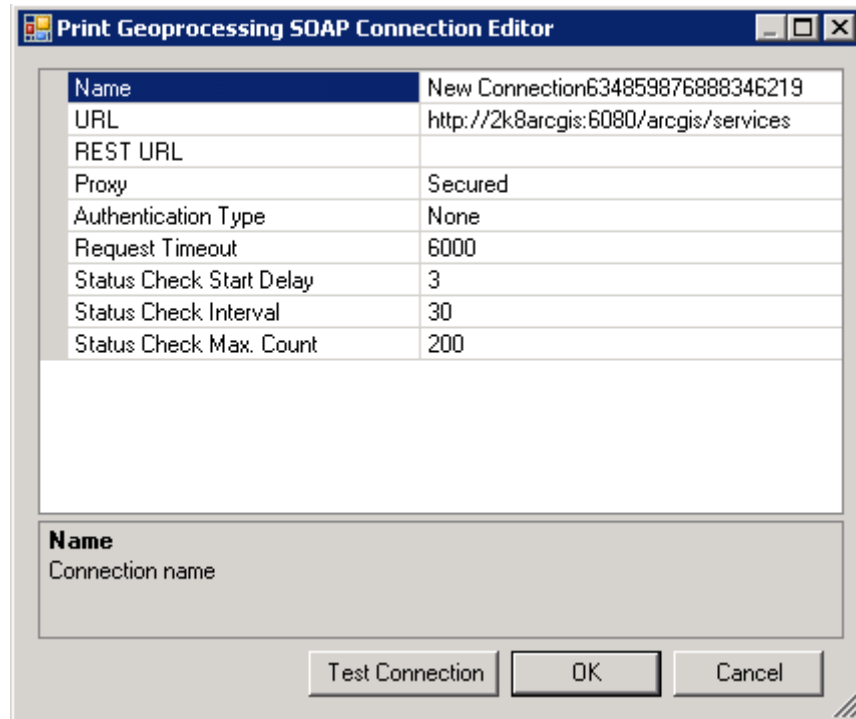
Print Geoprocessing SOAP Connection Editor

| | |
|---|---|
| Name | New Connection634859876888346219 |
| URL | http://2k8arcgis:6080/arcgis/services |
| REST URL | |
| Proxy | Secured |
| Authentication Type | None |
| Request Timeout | 6000 |
| Status Check Start Delay | 3 |
| Status Check Interval | 30 |
| Status Check Max. Count | 200 |

Name
Connection name

Test Connection
OK
Cancel